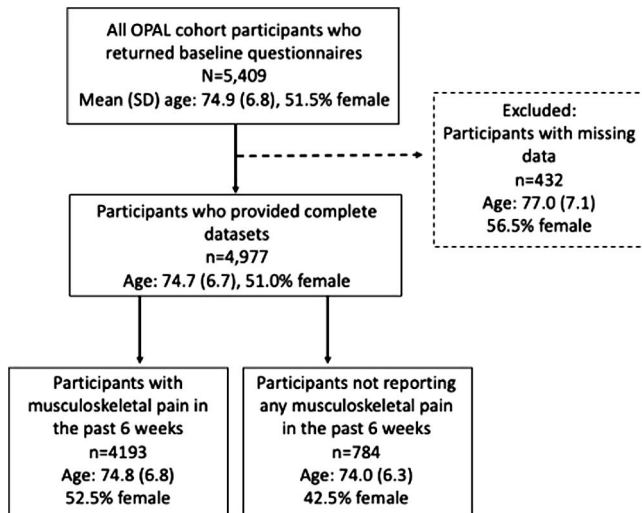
All OPAL cohort participants who returned baseline questionnaires
N=5,409
Mean (SD) age: 74.9 (6.8), 51.5% female

Excluded:
Participants with missing data
n=432
Age: 77.0 (7.1)
56.5% female

Participants who provided complete datasets
n=4,977
Age: 74.7 (6.7), 51.0% female

Participants with musculoskeletal pain in the past 6 weeks
n=4193
Age: 74.8 (6.8)
52.5% female

Participants not reporting any musculoskeletal pain in the past 6 weeks
n=784
Age: 74.0 (6.3)
42.5% female